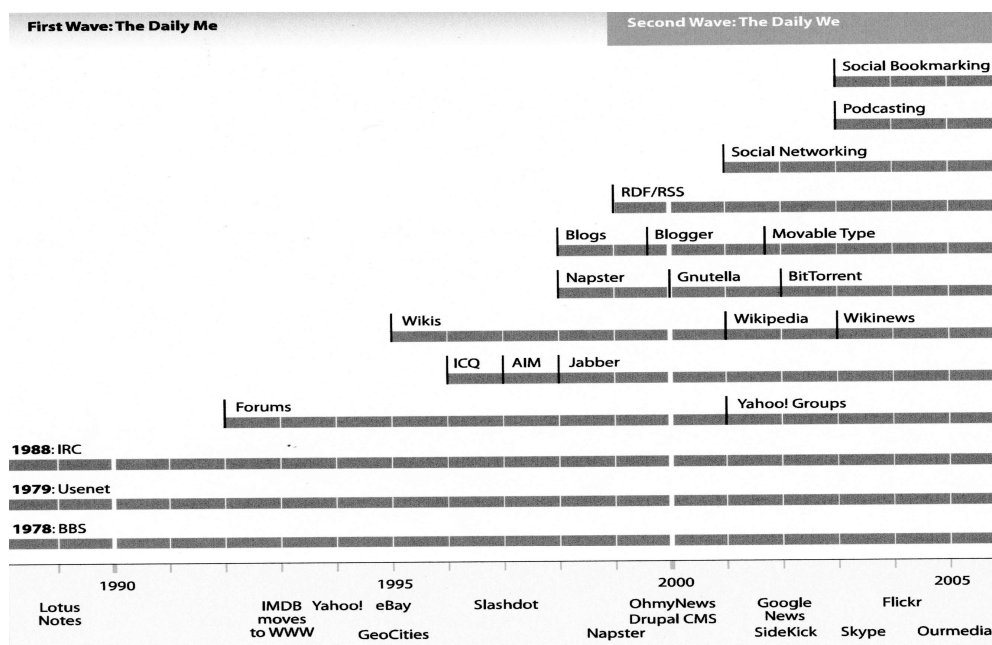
First Wave: The Daily Me

Second Wave: The Daily We

Social Bookmarking

Podcasting

Social Networking

RDF/RSS

Blogs

Blogger

Movable Type

Napster

Gnutella

BitTorrent

Wikis

Wikipedia

Wikinews

ICQ

AIM

Jabber

Forums

Yahoo! Groups

1988: IRC

1979: Usenet

1978: BBS

1990

1995

2000

2005

Lotus Notes

IMDB moves to WWW

Yahoo!

eBay

GeoCities

Slashdot

Napster

OhmyNews

Drupal CMS

Google News

SideKick

Skype

Flickr

Ourmedia